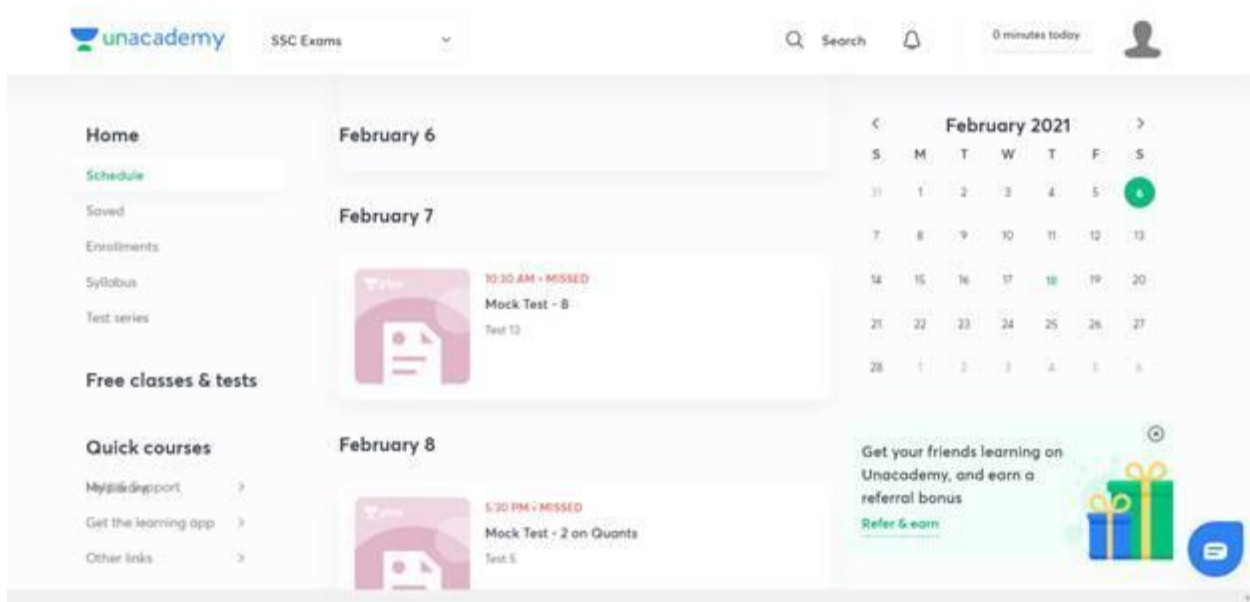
unacademy SSC Exams

Search

0 minutes today

Home

Schedule

Saved

Enrollments

Syllabus

Test series

Free classes & tests

Quick courses

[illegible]

Get the learning app

Other links

February 6

February 7

Plus

10:30 AM • MISSED

Mock Test - 8

Test 13

February 8

Plus

5:30 PM • MISSED

Mock Test - 2 on Quants

Test 5

February 2021

| S | M | T | W | T | F | S |
|---|---|---|---|---|---|---|
| 31 | 1 | 2 | 3 | 4 | 5 | 6 |
| 7 | 8 | 9 | 10 | 11 | 12 | 13 |
| 14 | 15 | 16 | 17 | 18 | 19 | 20 |
| 21 | 22 | 23 | 24 | 25 | 26 | 27 |
| 28 | 1 | 2 | 3 | 4 | 5 | 6 |

Get your friends learning on Unacademy, and earn a referral bonus

Refer & earn